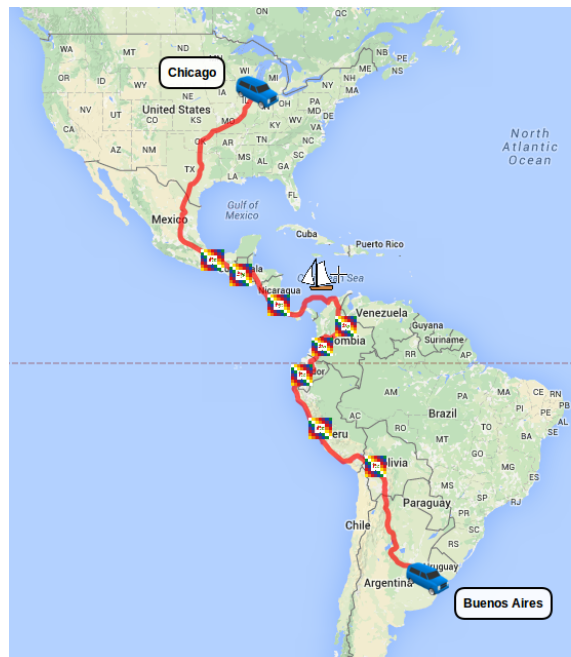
ON
QC
WA
MT
ND
MN
Chicago
WI
MI
ME
NB
NS
OR
ID
WY
SD
NV
UT
CO
KS
NE
IA
IL
IN
OH
PA
NY
VT
NH
MA
CT
RI
NJ
MD
DE
WV
VA
KY
MO
TN
NC
SC
GA
AL
MS
AR
OK
LA
TX
NM
AZ
CA
United States
FL
North Atlantic Ocean
Gulf of Mexico
Mexico
Cuba
Puerto Rico
Sea
Nicaragua
Venezuela
Guyana
Suriname
Colombia
RR
AP
AM
PA
MA
CE
RN
PB
PE
AL
SE
PI
AC
RO
TO
BA
Brazil
MT
GO
DF
MG
ES
RJ
SP
MS
PR
SC
RS
Peru
Bolivia
Paraguay
Chile
Uruguay
Argentina
Buenos Aires